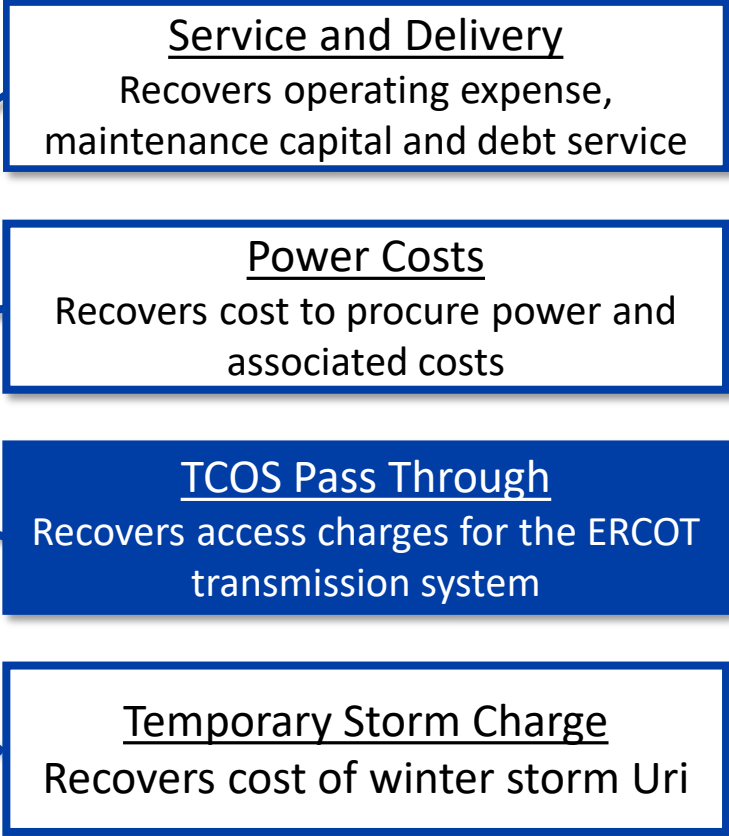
Service and Delivery
Recovers operating expense, maintenance capital and debt service

Power Costs
Recovers cost to procure power and associated costs

TCOS Pass Through
Recovers access charges for the ERCOT transmission system

Temporary Storm Charge
Recovers cost of winter storm Uri